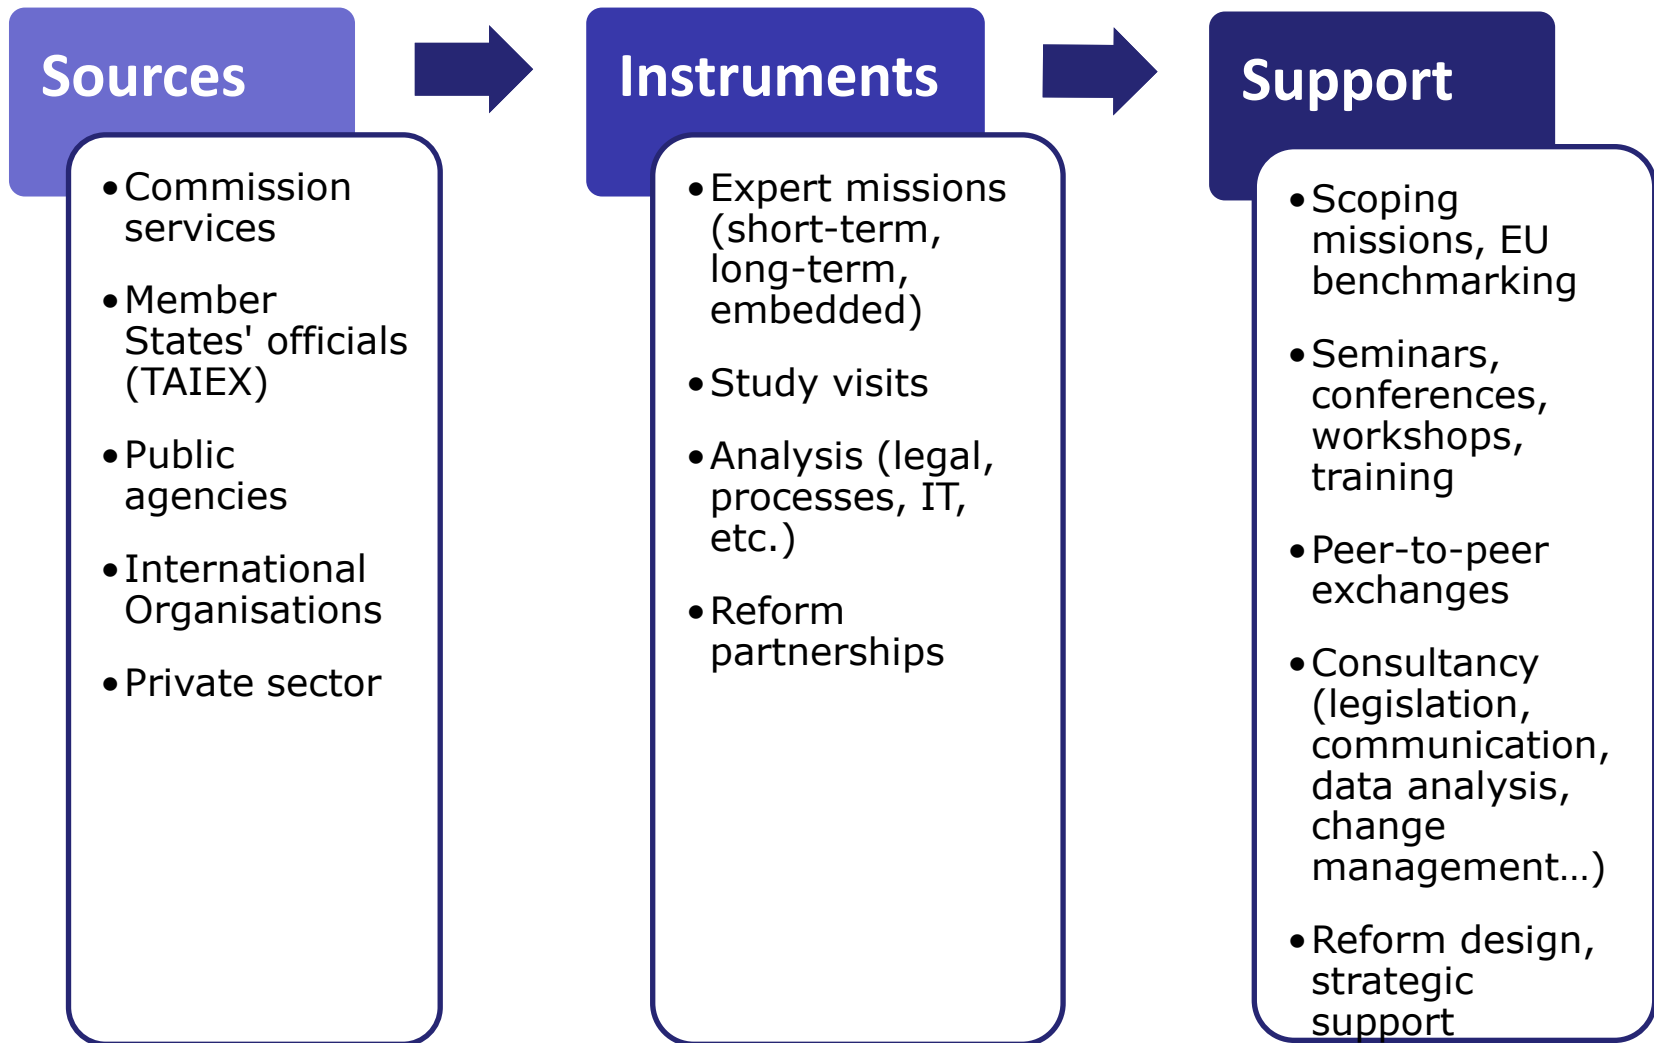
Sources

- Commission services
- Member States' officials (TAIEX)
- Public agencies
- International Organisations
- Private sector

Instruments

- Expert missions (short-term, long-term, embedded)
- Study visits
- Analysis (legal, processes, IT, etc.)
- Reform partnerships

Support

- Scoping missions, EU benchmarking
- Seminars, conferences, workshops, training
- Peer-to-peer exchanges
- Consultancy (legislation, communication, data analysis, change management…)
- Reform design, strategic support